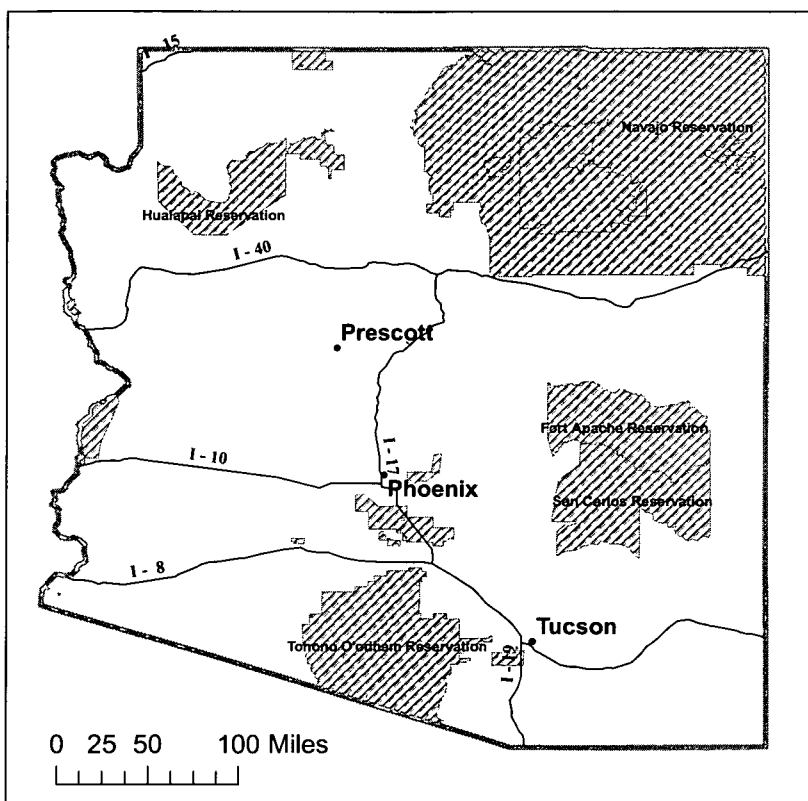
I - 15

Navajo Reservation

Hualapai Reservation

I - 40

Prescott

Fort Apache Reservation

I - 17

I - 10

Phoenix

San Carlos Reservation

I - 8

Tucson

Tohono O'odham Reservation

I - 19

0 25 50 100 Miles